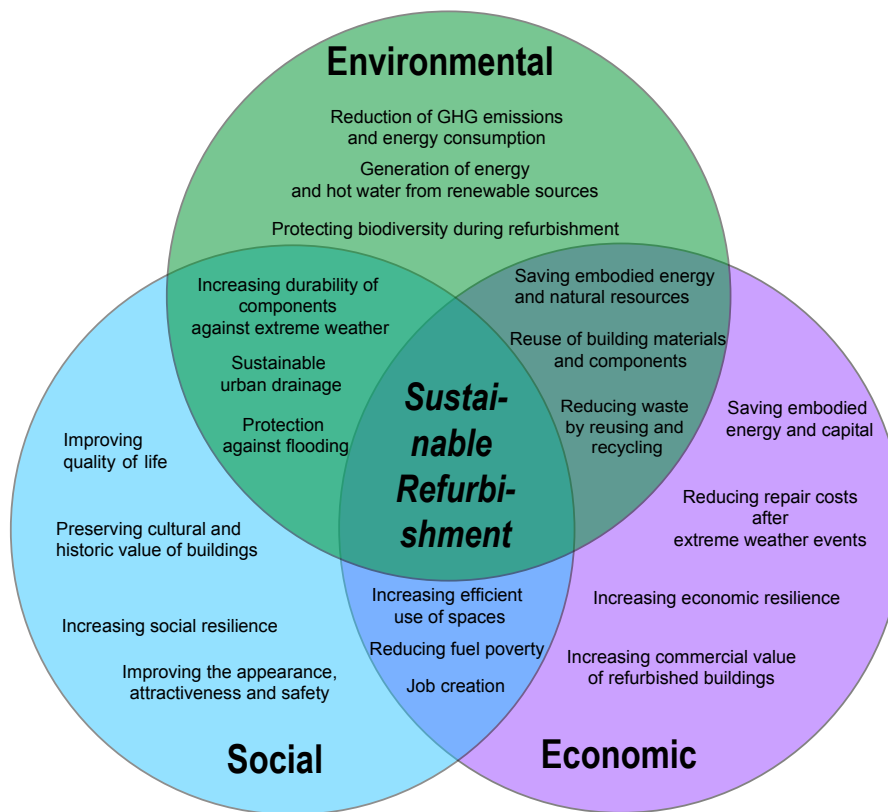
Environmental

Reduction of GHG emissions and energy consumption

Generation of energy and hot water from renewable sources

Protecting biodiversity during refurbishment

Increasing durability of components against extreme weather

Sustainable urban drainage

Protection against flooding

Saving embodied energy and natural resources

Reuse of building materials and components

Reducing waste by reusing and recycling

Sustainable Refurbishment

Improving quality of life

Preserving cultural and historic value of buildings

Increasing social resilience

Improving the appearance, attractiveness and safety

Increasing efficient use of spaces

Reducing fuel poverty

Job creation

Saving embodied energy and capital

Reducing repair costs after extreme weather events

Increasing economic resilience

Increasing commercial value of refurbished buildings

Social

Economic